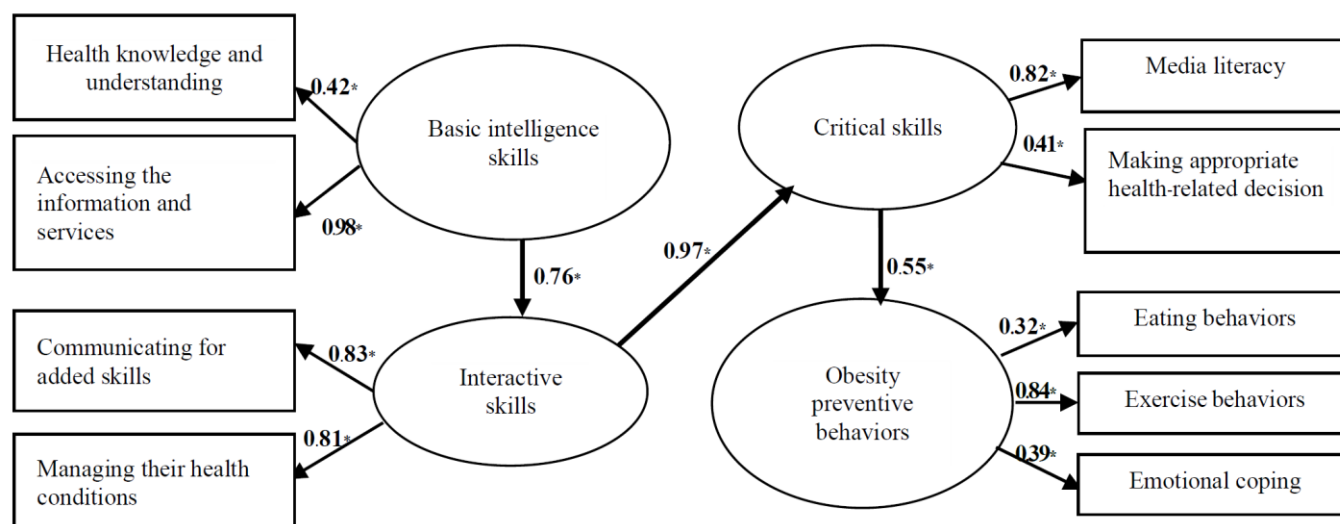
Health knowledge and understanding

0.42*

Basic intelligence skills

Accessing the information and services

0.98*

0.76*

Communicating for added skills

0.83*

Interactive skills

0.81*

Managing their health conditions

0.97*

Critical skills

0.82*

Media literacy

0.41*

Making appropriate health-related decision

0.55*

Obesity preventive behaviors

0.32*

Eating behaviors

0.84*

Exercise behaviors

0.39*

Emotional coping